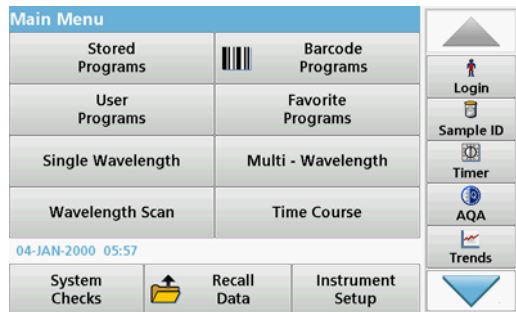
Main Menu

Stored Programs

Barcode Programs

User Programs

Favorite Programs

Single Wavelength

Multi - Wavelength

Wavelength Scan

Time Course

04-JAN-2000 05:57

System Checks

Recall Data

Instrument Setup

Login

Sample ID

Timer

AQA

Trends